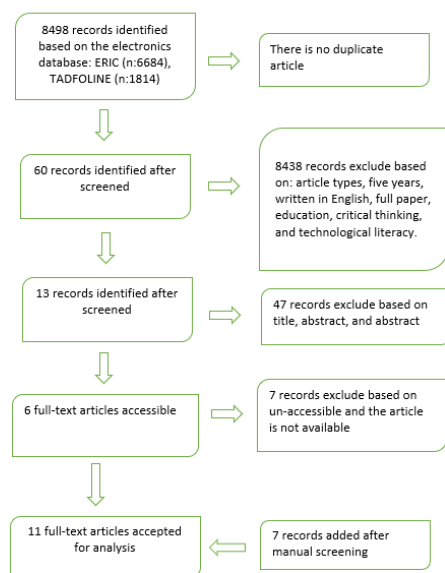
8498 records identified based on the electronics database: ERIC (n:6684), TADFOLINE (n:1814)

There is no duplicate article

60 records identified after screened

8438 records exclude based on: article types, five years, written in English, full paper, education, critical thinking, and technological literacy.

13 records identified after screened

47 records exclude based on title, abstract, and abstract

6 full-text articles accessible

7 records exclude based on un-accessible and the article is not available

11 full-text articles accepted for analysis

7 records added after manual screening